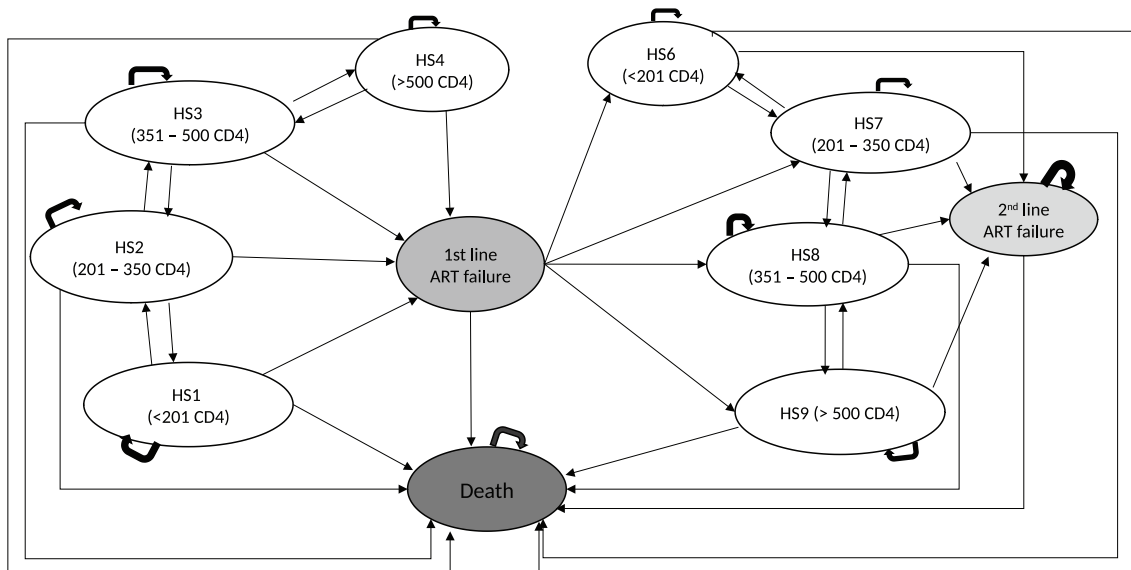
HS4
(>500 CD4)

HS6
(<201 CD4)

HS3
(351 – 500 CD4)

HS7
(201 – 350 CD4)

HS2
(201 – 350 CD4)

1st line
ART failure

HS8
(351 – 500 CD4)

2$^{nd}$ line
ART failure

HS1
(<201 CD4)

HS9 (> 500 CD4)

Death